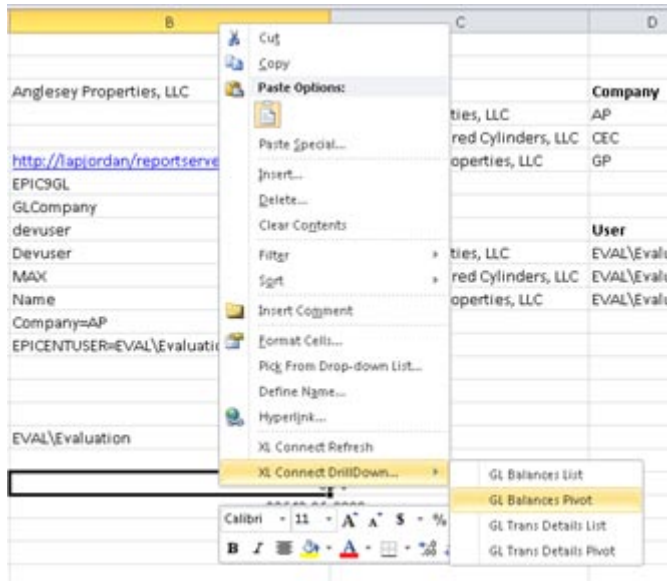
B
C
D

Anglesey Properties, LLC
Company
ties, LLC
AP
red Cylinders, LLC
CEC
http://lapjordan/reportserve
operties, LLC
GP
EPIC9GL
GLCompany
devuser
User
Devuser
ties, LLC
EVAL\Evalu
MAX
red Cylinders, LLC
EVAL\Evalu
Name
operties, LLC
EVAL\Evalu
Company=AP
EPICENTUSER=EVAL\Evaluati
EVAL\Evaluation

Cut
Copy
Paste Options:
Paste Special...
Insert...
Delete...
Clear Contents
Filter
Sort
Insert Comment
Format Cells...
Pick From Drop-down List...
Define Name...
Hyperlink...
XL Connect Refresh
XL Connect DrillDown...

GL Balances List
GL Balances Pivot
GL Trans Details List
GL Trans Details Pivot

Calibri - 11 - A A $ - %
B I